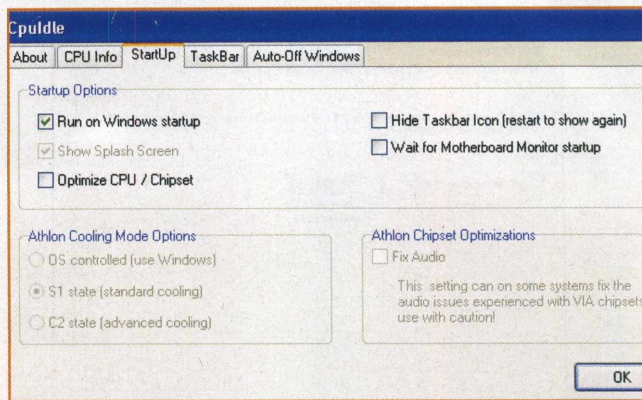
CpuIdle

About | CPU Info | StartUp | TaskBar | Auto-Off Windows

Startup Options

Run on Windows startup

Show Splash Screen

Optimize CPU / Chipset

Hide Taskbar Icon (restart to show again)

Wait for Motherboard Monitor startup

Athlon Cooling Mode Options

OS controlled (use Windows)

S1 state (standard cooling)

C2 state (advanced cooling)

Athlon Chipset Optimizations

Fix Audio

This setting can on some systems fix the audio issues experienced with VIA chipsets use with caution!

OK